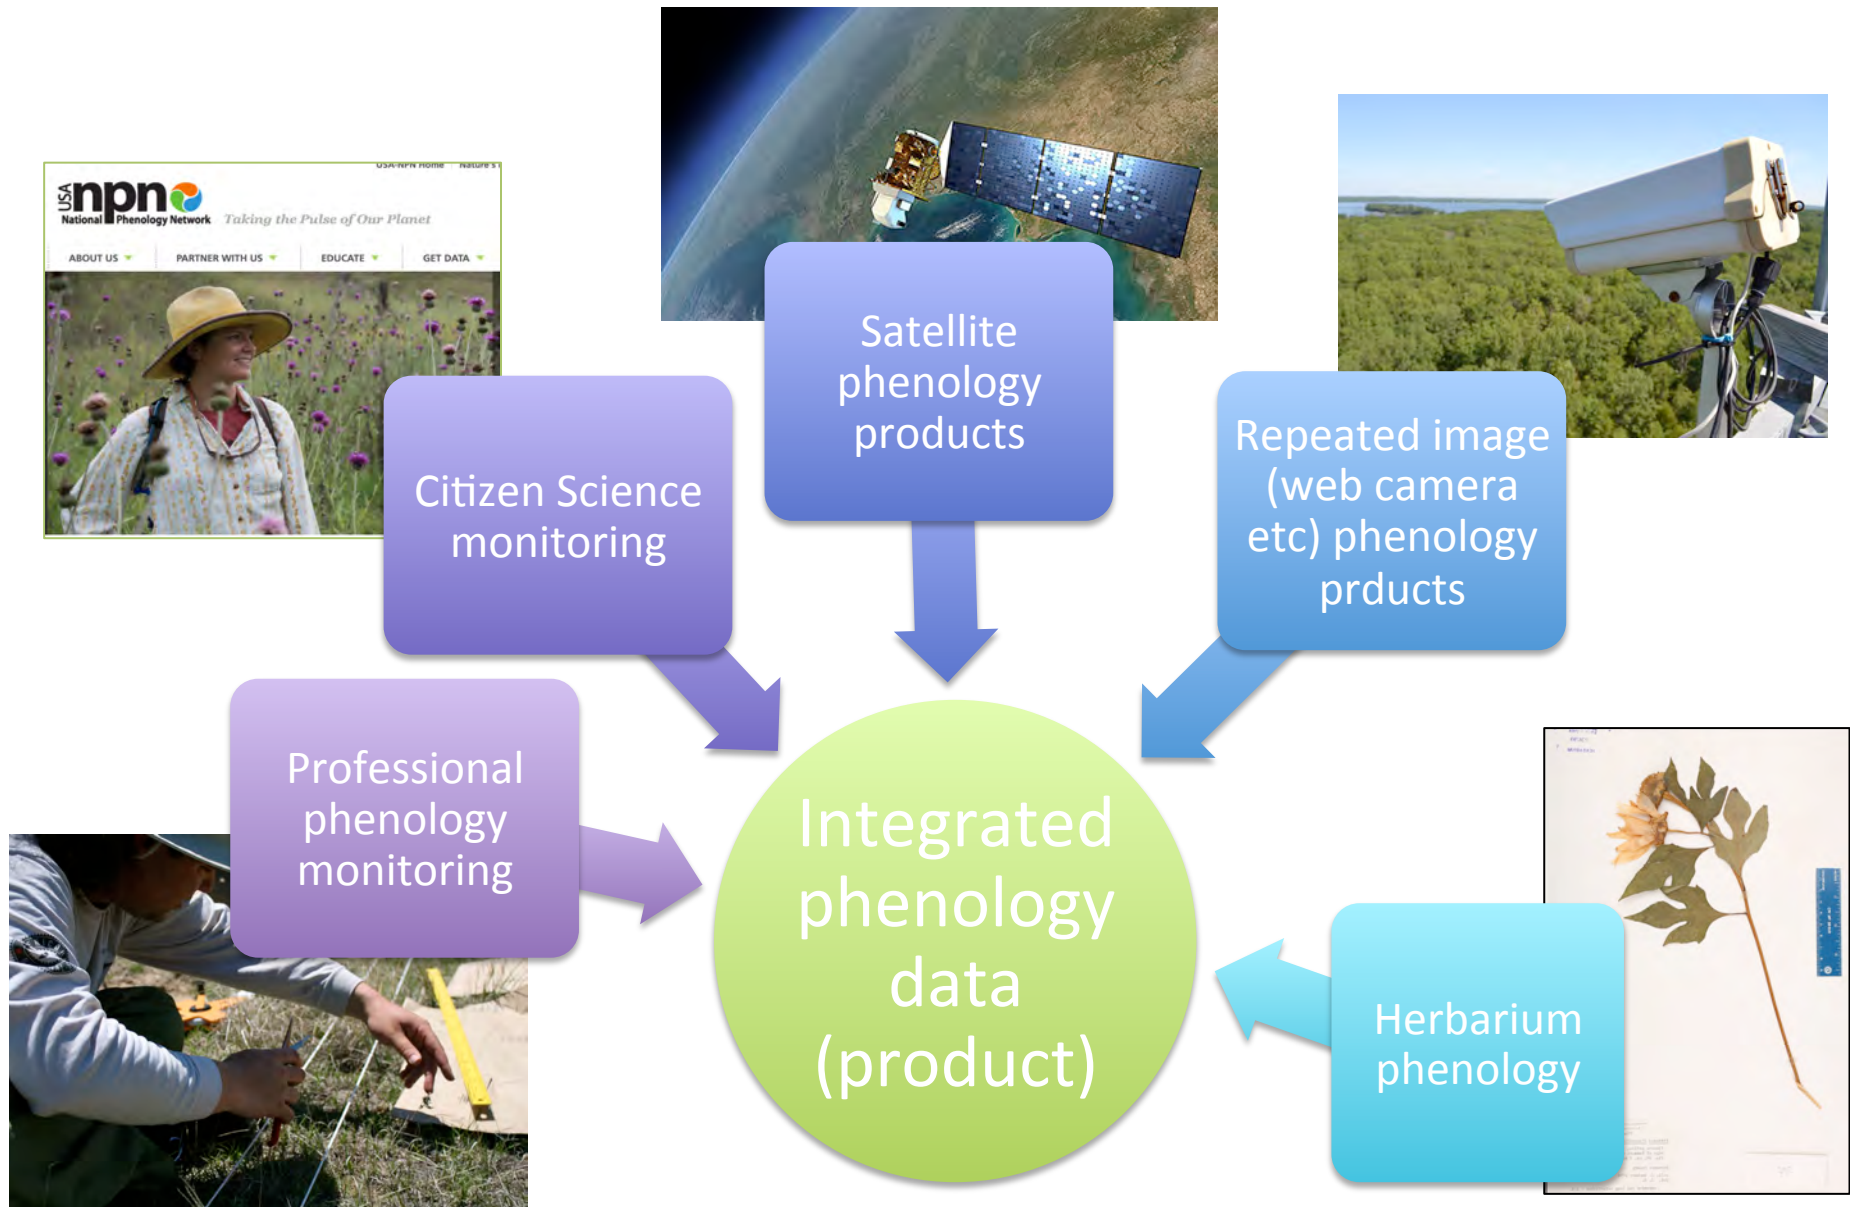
USA-NPN Home Nature's

USA npn
National Phenology Network
Taking the Pulse of Our Planet

ABOUT US PARTNER WITH US EDUCATE GET DATA

Satellite phenology products

Citizen Science monitoring

Repeated image (web camera etc) phenology prducts

Professional phenology monitoring

Integrated phenology data (product)

Herbarium phenology